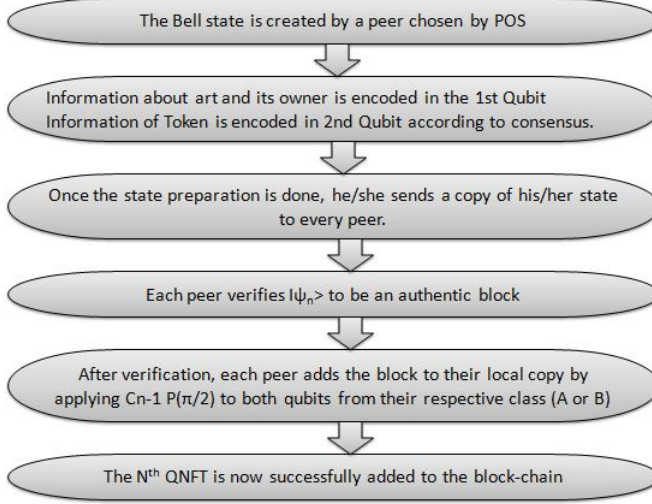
The Bell state is created by a peer chosen by POS

Information about art and its owner is encoded in the 1st Qubit
Information of Token is encoded in 2nd Qubit according to consensus.

Once the state preparation is done, he/she sends a copy of his/her state to every peer.

Each peer verifies $I\psi_n>$ to be an authentic block

After verification, each peer adds the block to their local copy by applying Cn-1 P(π/2) to both qubits from their respective class (A or B)

The N$^{th}$ QNFT is now successfully added to the block-chain